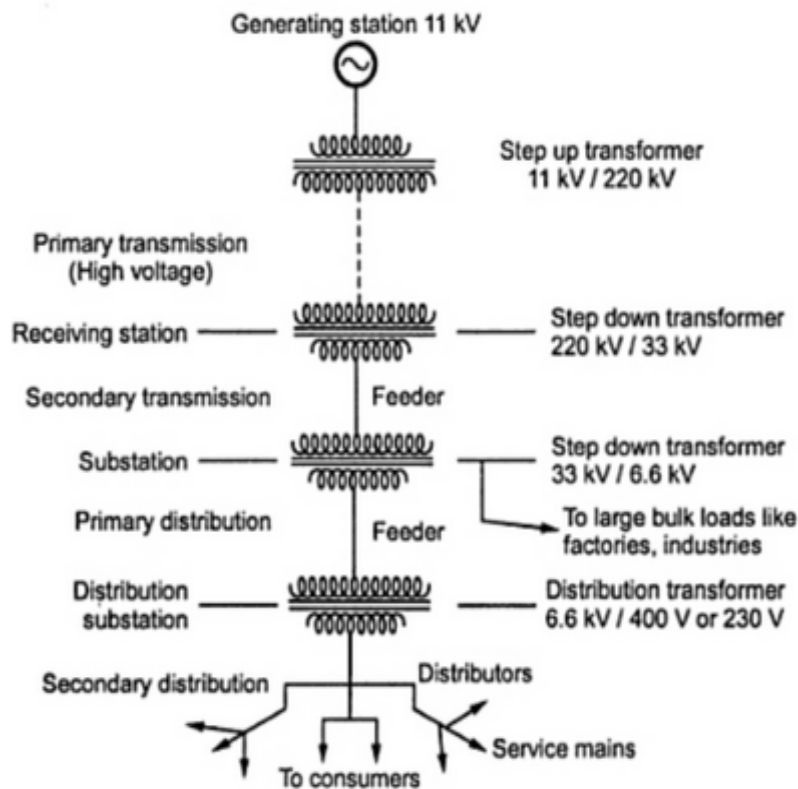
Generating station 11 kV

Step up transformer
11 kV / 220 kV

Primary transmission
(High voltage)

Receiving station

Step down transformer
220 kV / 33 kV

Secondary transmission

Feeder

Substation

Step down transformer
33 kV / 6.6 kV

Primary distribution

Feeder

To large bulk loads like factories, industries

Distribution substation

Distribution transformer
6.6 kV / 400 V or 230 V

Secondary distribution

Distributors

Service mains

To consumers